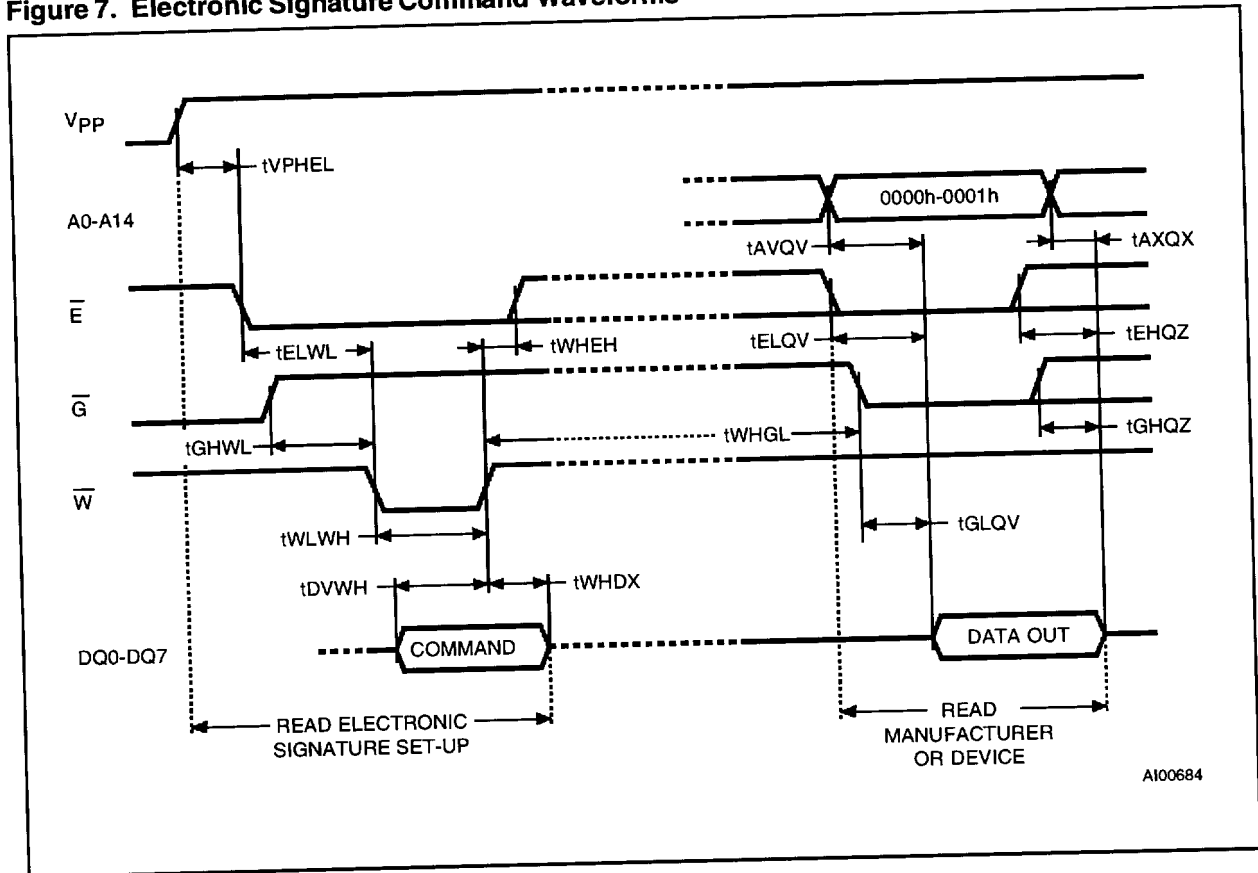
Figure 7. Electronic Signature Command Waveforms

$V_{PP}$

tVPHEL

A0-A14

0000h-0001h

tAVQV

tAXQX

$\overline{E}$

tELQV

tEHQZ

tELWL

tWHEH

$\overline{G}$

tGHWL

tWHGL

tGHQZ

$\overline{W}$

tGLQV

tWLWH

tDVWH

tWHDX

DQ0-DQ7

COMMAND

DATA OUT

READ ELECTRONIC SIGNATURE SET-UP

READ MANUFACTURER OR DEVICE

AI00684